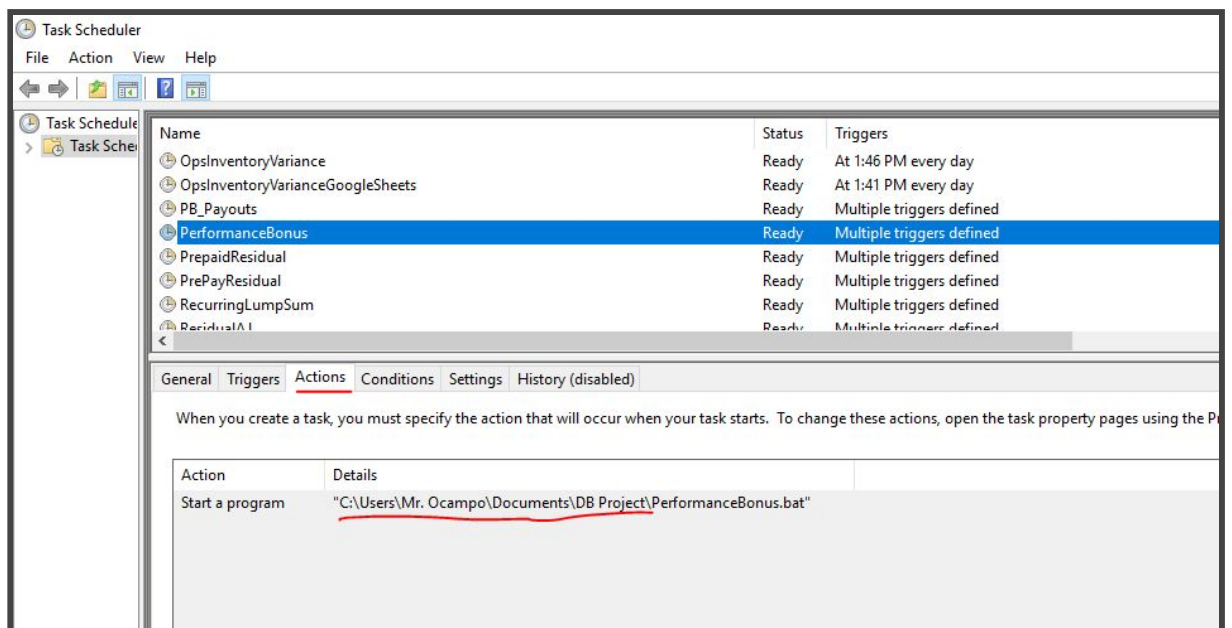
Task Scheduler

File Action View Help

Task Schedule
Task Sche

| Name | Status | Triggers |
|---|---|---|
| OpsInventoryVariance | Ready | At 1:46 PM every day |
| OpsInventoryVarianceGoogleSheets | Ready | At 1:41 PM every day |
| PB_Payouts | Ready | Multiple triggers defined |
| PerformanceBonus | Ready | Multiple triggers defined |
| PrepaidResidual | Ready | Multiple triggers defined |
| PrePayResidual | Ready | Multiple triggers defined |
| RecurringLumpSum | Ready | Multiple triggers defined |
| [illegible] | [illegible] | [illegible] |

General Triggers Actions Conditions Settings History (disabled)

When you create a task, you must specify the action that will occur when your task starts. To change these actions, open the task property pages using the P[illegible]

| Action | Details |
|---|---|
| Start a program | "C:\Users\Mr. Ocampo\Documents\DB Project\PerformanceBonus.bat" |